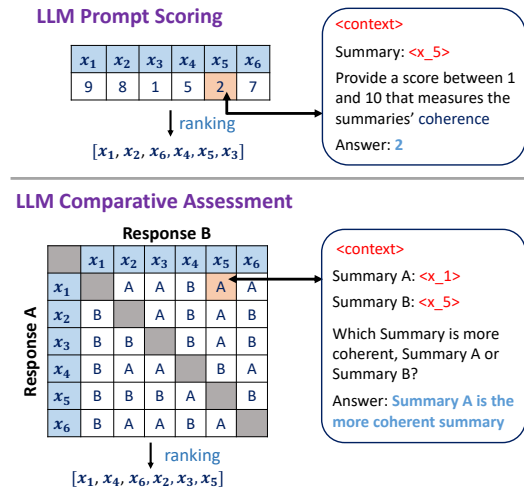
LLM Prompt Scoring

| $x_1$ | $x_2$ | $x_3$ | $x_4$ | $x_5$ | $x_6$ |
|---|---|---|---|---|---|
| 9 | 8 | 1 | 5 | 2 | 7 |

ranking

$[x_1, x_2, x_6, x_4, x_5, x_3]$

<context>

Summary: <x_5>

Provide a score between 1 and 10 that measures the summaries' coherence

Answer: 2

LLM Comparative Assessment

Response B

Response A

|  | $x_1$ | $x_2$ | $x_3$ | $x_4$ | $x_5$ | $x_6$ |
|---|---|---|---|---|---|---|
| $x_1$ |  | A | A | B | A | A |
| $x_2$ | B |  | A | B | A | B |
| $x_3$ | B | B |  | B | A | B |
| $x_4$ | B | A | A |  | B | A |
| $x_5$ | B | B | B | A |  | B |
| $x_6$ | B | A | A | B | A |  |

ranking

$[x_1, x_4, x_6, x_2, x_3, x_5]$

<context>

Summary A: <x_1>

Summary B: <x_5>

Which Summary is more coherent, Summary A or Summary B?

Answer: Summary A is the more coherent summary